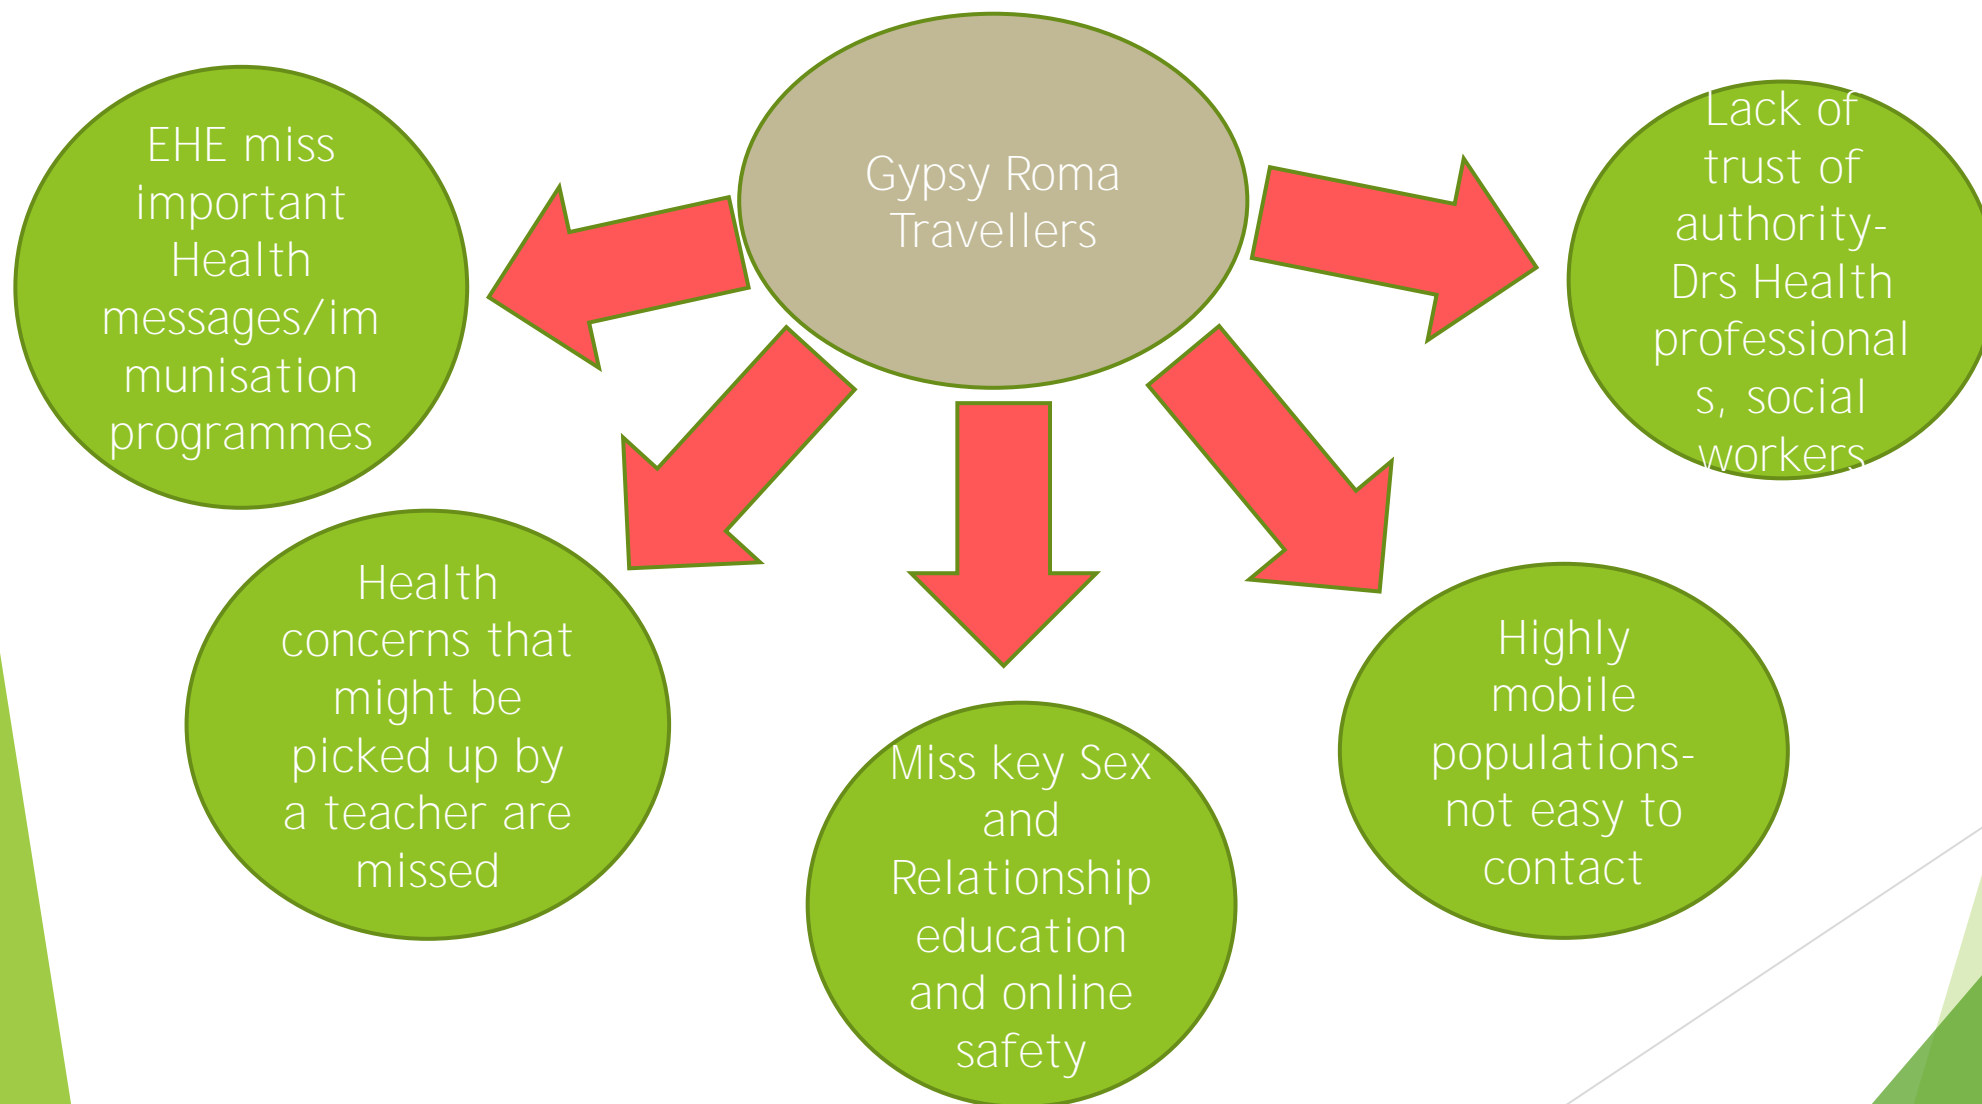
Gypsy Roma Travellers

EHE miss important Health messages/immunisation programmes

Lack of trust of authority- Drs Health professionals, social workers

Health concerns that might be picked up by a teacher are missed

Miss key Sex and Relationship education and online safety

Highly mobile populations- not easy to contact